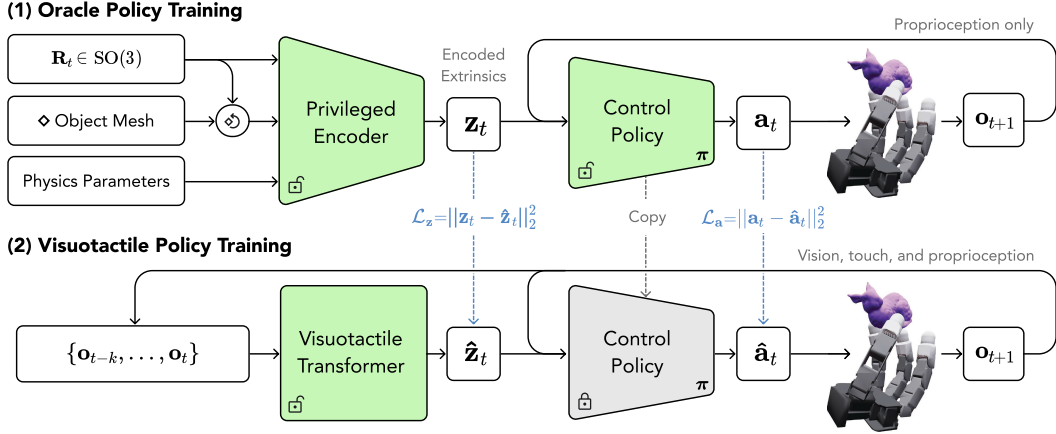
(1) Oracle Policy Training

$\mathbf{R}_t \in \mathrm{SO}(3)$

◇ Object Mesh

Physics Parameters

Privileged Encoder

Encoded Extrinsics

$\mathbf{z}_t$

Proprioception only

Control Policy

$\boldsymbol{\pi}$

$\mathbf{a}_t$

$\mathbf{o}_{t+1}$

$\mathcal{L}_{\mathbf{z}}=||\mathbf{z}_t - \hat{\mathbf{z}}_t||_2^2$

Copy

$\mathcal{L}_{\mathbf{a}}=||\mathbf{a}_t - \hat{\mathbf{a}}_t||_2^2$

(2) Visuotactile Policy Training

Vision, touch, and proprioception

$\{\mathbf{o}_{t-k}, \ldots, \mathbf{o}_t\}$

Visuotactile Transformer

$\hat{\mathbf{z}}_t$

Control Policy

$\boldsymbol{\pi}$

$\hat{\mathbf{a}}_t$

$\mathbf{o}_{t+1}$